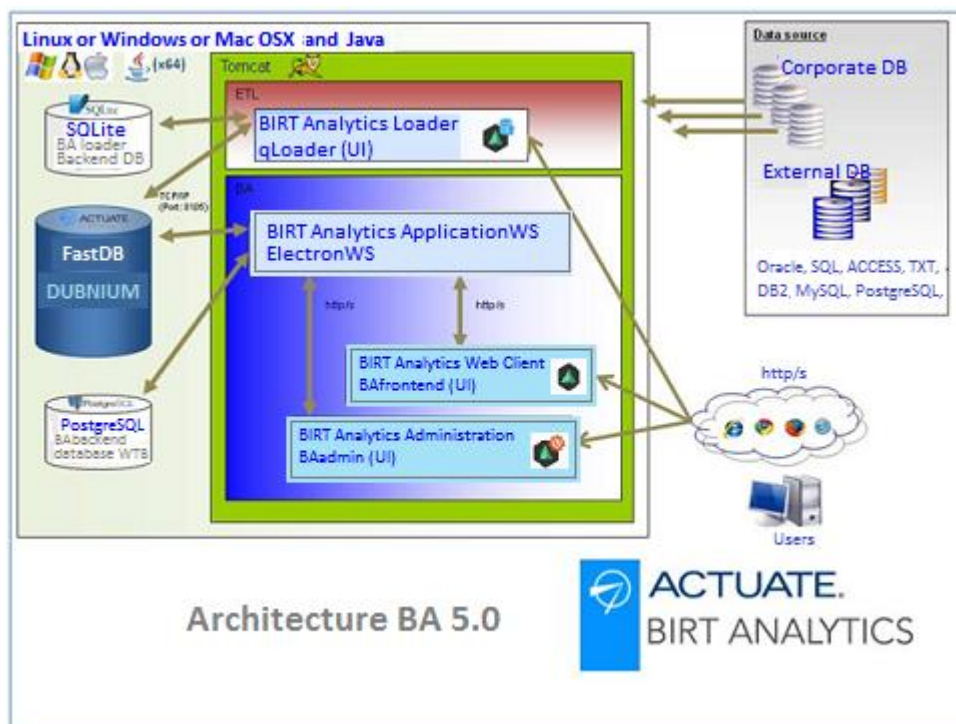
Linux or Windows or Mac OSX and Java

(x64)

Tomcat

SQLite

SQLite
BA loader
Backend DB

ETL

BIRT Analytics Loader
qLoader (UI)

TCP/IP
(Port: 8105)

BA

ACTUATE

FastDB

DUBNIUM

BIRT Analytics ApplicationWS
ElectronWS

http/s

http/s

BIRT Analytics Web Client
BAfrontend (UI)

PostgreSQL

PostgreSQL
BAbackend
database WTB

BIRT Analytics Administration
BAadmin (UI)

Data source

Corporate DB

External DB

Oracle, SQL, ACCESS, TXT, DB2, MySQL, PostgreSQL,

http/s

Users

Architecture BA 5.0

ACTUATE.
BIRT ANALYTICS